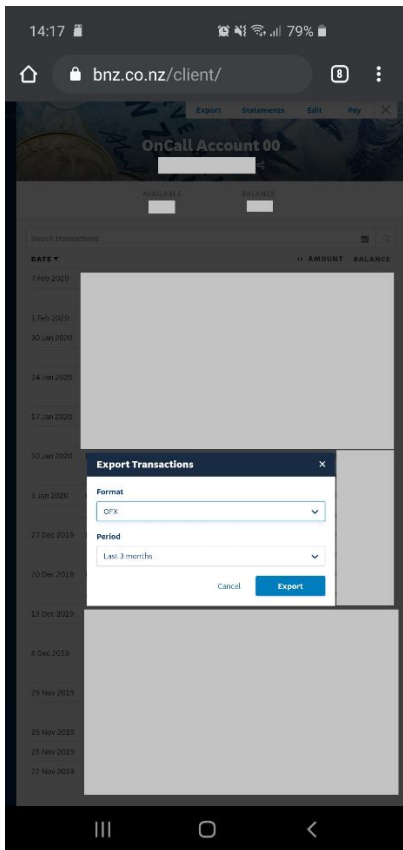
14:17

79%

bnz.co.nz/client/

8

Export Statements Edit Pay

OnCall Account 00

AVAILABLE BALANCE

Search transactions

DATE ▾ AMOUNT BALANCE

7 Feb 2020

1 Feb 2020

30 Jan 2020

24 Jan 2020

17 Jan 2020

10 Jan 2020

3 Jan 2020

27 Dec 2019

20 Dec 2019

13 Dec 2019

6 Dec 2019

29 Nov 2019

26 Nov 2019

25 Nov 2019

22 Nov 2019

Export Transactions ×

Format

OFX

Period

Last 3 months

Cancel Export